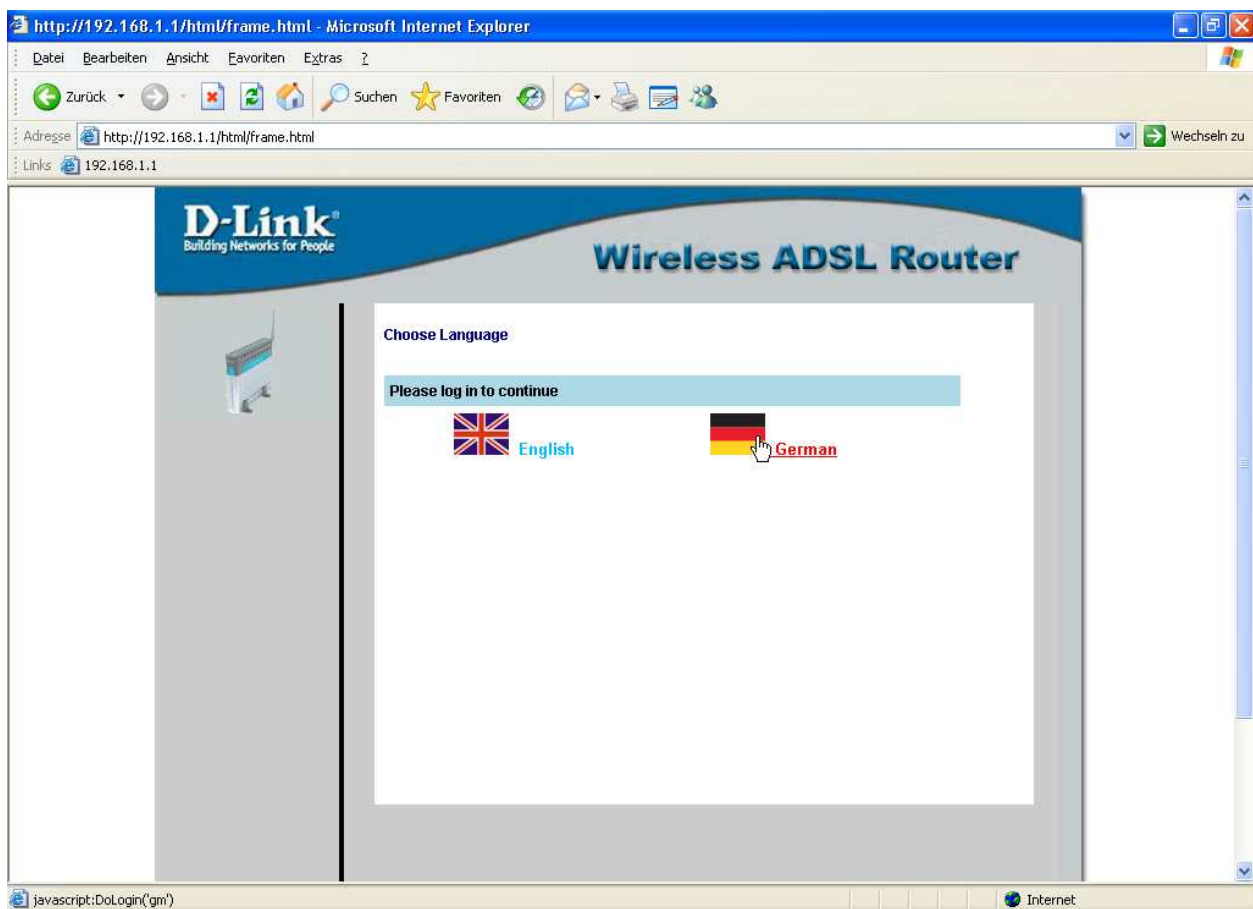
http://192.168.1.1/html/frame.html - Microsoft Internet Explorer

Datei Bearbeiten Ansicht Favoriten Extras ?

Zurück Suchen Favoriten

Adresse http://192.168.1.1/html/frame.html Wechseln zu

Links 192.168.1.1

D-Link
Building Networks for People

Wireless ADSL Router

Choose Language

Please log in to continue

English German

javascript:DoLogin('gm')

Internet